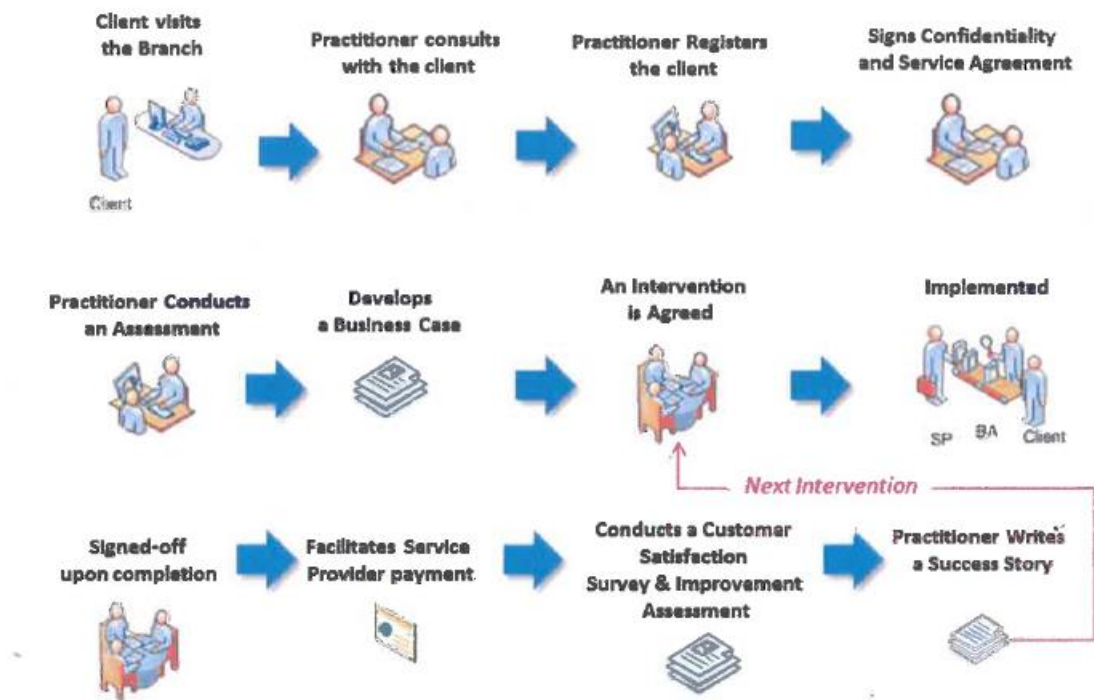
Client visits the Branch

Client

Practitioner consults with the client

Practitioner Registers the client

Signs Confidentiality and Service Agreement

Practitioner Conducts an Assessment

Develops a Business Case

An Intervention is Agreed

Implemented

SP

BA

Client

Next Intervention

Signed-off upon completion

Facilitates Service Provider payment

Conducts a Customer Satisfaction Survey & Improvement Assessment

Practitioner Writes a Success Story